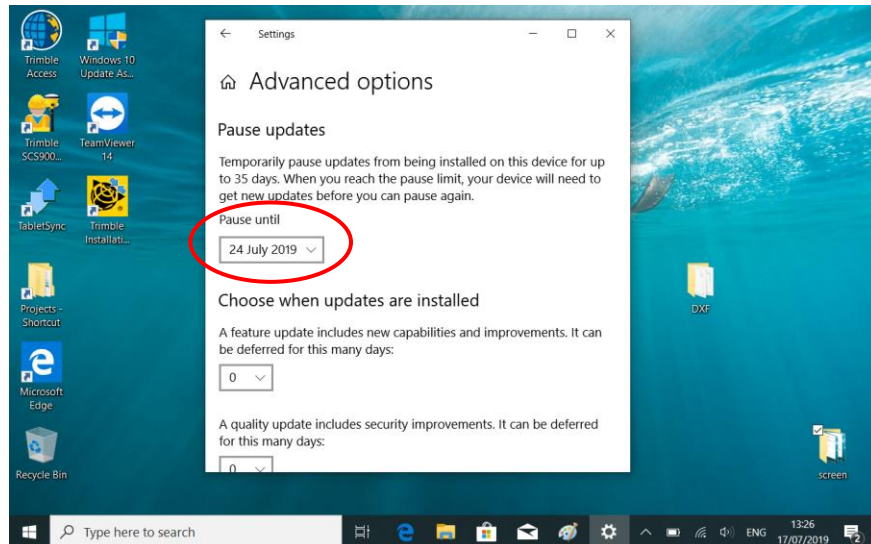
Trimble Access

Windows 10 Update As...

Trimble SCS900...

TeamViewer 14

TabletSync

Trimble Installati...

Projects - Shortcut

Microsoft Edge

Recycle Bin

DXF

screen

Settings

Advanced options

Pause updates

Temporarily pause updates from being installed on this device for up to 35 days. When you reach the pause limit, your device will need to get new updates before you can pause again.

Pause until

24 July 2019

Choose when updates are installed

A feature update includes new capabilities and improvements. It can be deferred for this many days:

0

A quality update includes security improvements. It can be deferred for this many days:

0

Type here to search

ENG

13:26
17/07/2019

2